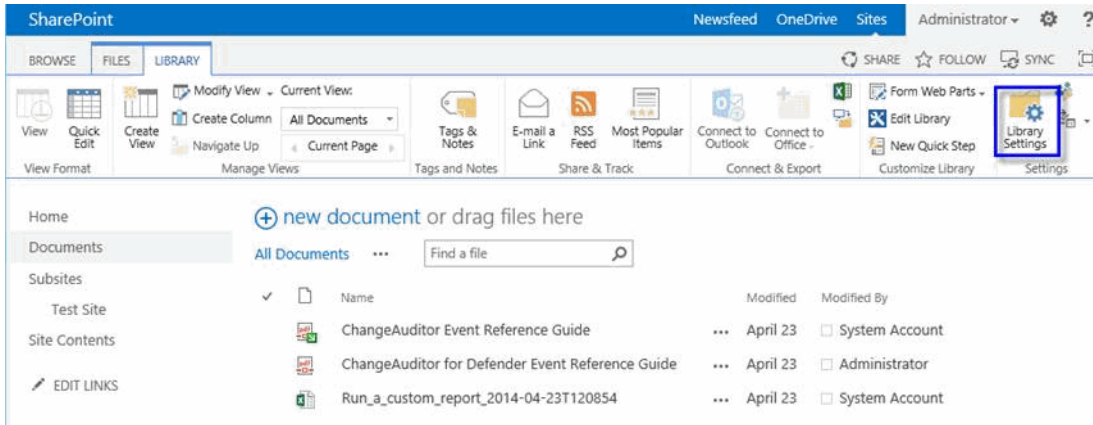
SharePoint Newsfeed OneDrive Sites Administrator ?

BROWSE FILES LIBRARY

SHARE FOLLOW SYNC

View Quick Edit
View Format

Create View
Modify View Current View:
Create Column All Documents
Navigate Up Current Page
Manage Views

Tags & Notes
Tags and Notes

E-mail a Link
RSS Feed
Most Popular Items
Share & Track

Connect to Outlook
Connect to Office
Connect & Export

Form Web Parts
Edit Library
New Quick Step
Customize Library

Library Settings
Settings

Home
Documents
Subsites
Test Site
Site Contents
EDIT LINKS

new document or drag files here

All Documents ••• Find a file

| | Name | | Modified | Modified By |
|---|---|---|---|---|
| | ChangeAuditor Event Reference Guide | ••• | April 23 | System Account |
| | ChangeAuditor for Defender Event Reference Guide | ••• | April 23 | Administrator |
| | Run_a_custom_report_2014-04-23T120854 | ••• | April 23 | System Account |